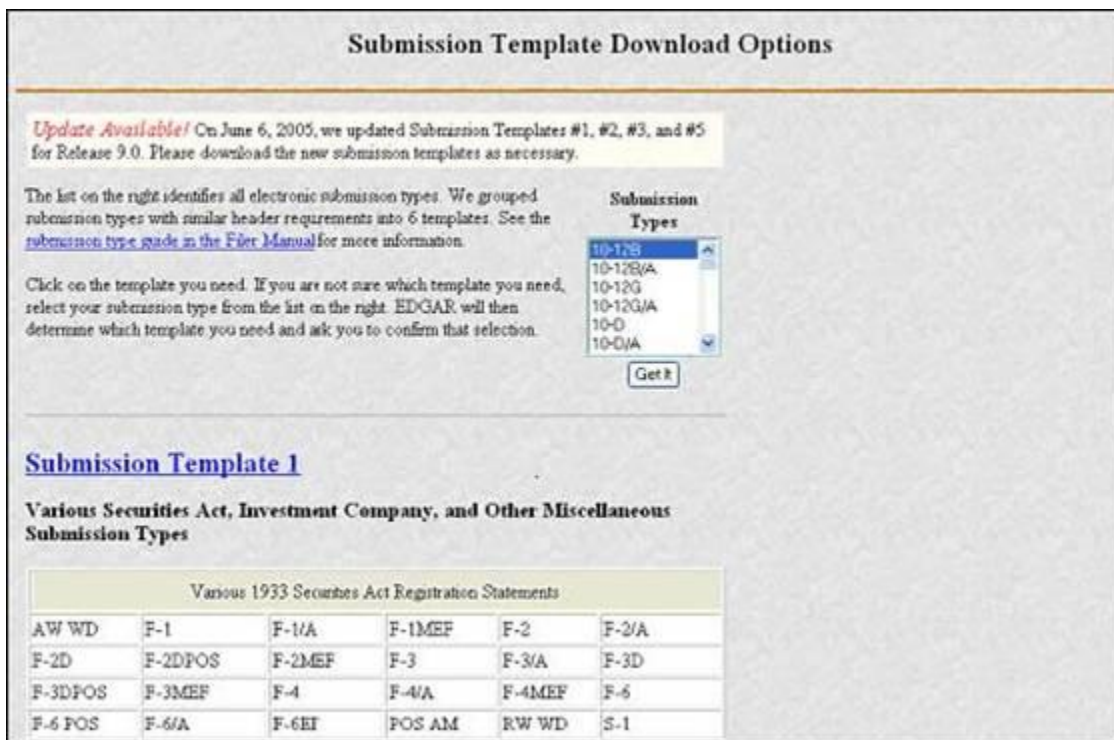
Submission Template Download Options

Update Available! On June 6, 2005, we updated Submission Templates #1, #2, #3, and #5 for Release 9.0. Please download the new submission templates as necessary.

The list on the right identifies all electronic submission types. We grouped submission types with similar header requirements into 6 templates. See the submission type guide in the Filer Manual for more information.

Click on the template you need. If you are not sure which template you need, select your submission type from the list on the right. EDGAR will then determine which template you need and ask you to confirm that selection.

Submission Types

10-12B
10-12B/A
10-12G
10-12G/A
10-D
10-D/A

Get It

Submission Template 1

Various Securities Act, Investment Company, and Other Miscellaneous Submission Types

| Various 1933 Securities Act Registration Statements | | | | | |
|---|---|---|---|---|---|
| AW WD | F-1 | F-1/A | F-1MEF | F-2 | F-2/A |
| F-2D | F-2DPOS | F-2MEF | F-3 | F-3/A | F-3D |
| F-3DPOS | F-3MEF | F-4 | F-4/A | F-4MEF | F-6 |
| F-6 POS | F-6/A | F-6EF | POS AM | RW WD | S-1 |